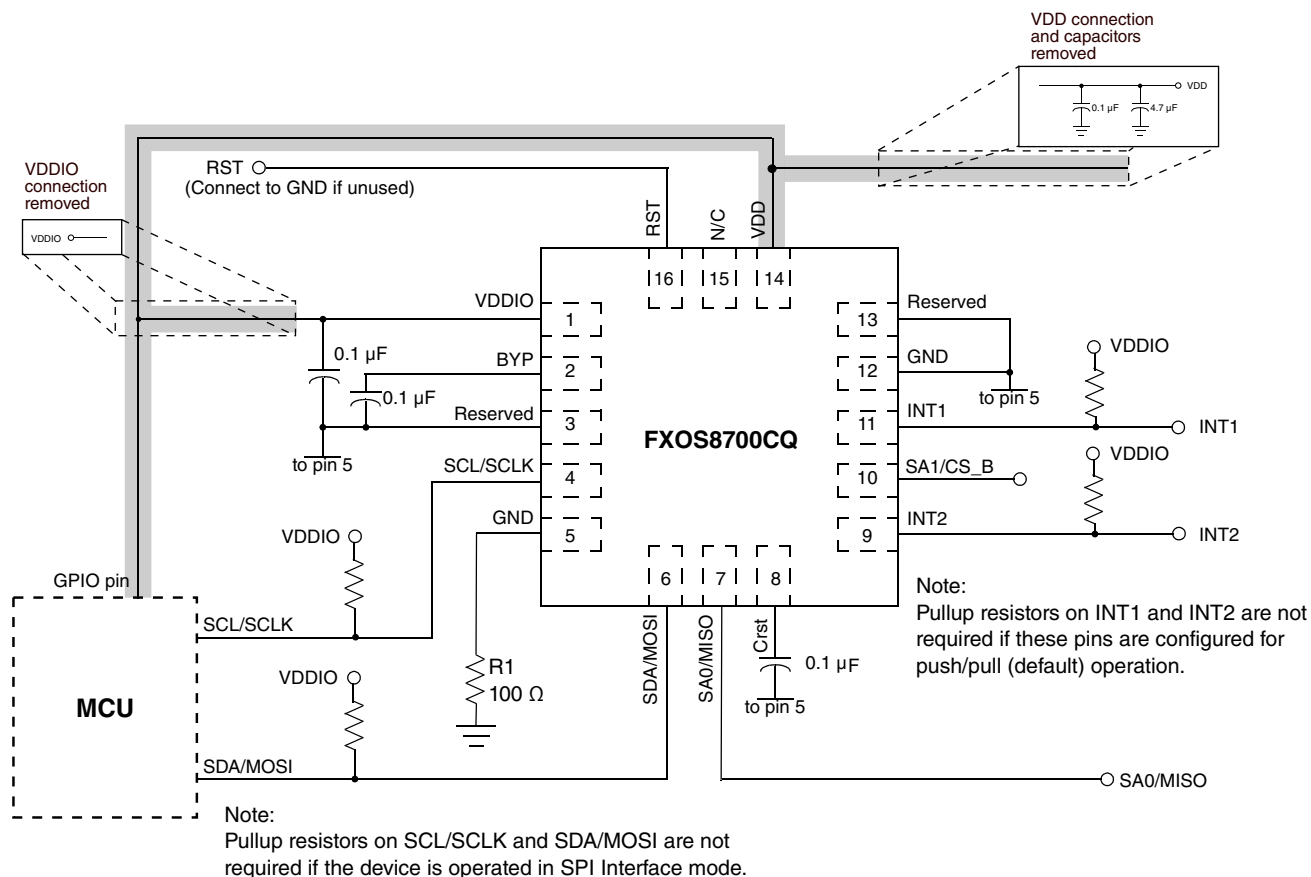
VDD connection and capacitors removed

VDD

0.1 µF

4.7 µF

VDDIO connection removed

VDDIO

RST
(Connect to GND if unused)

RST

N/C

VDD

16

15

14

VDDIO

1

0.1 µF

BYP

2

0.1 µF

Reserved

3

to pin 5

SCL/SCLK

4

GND

5

Reserved

13

GND

12

to pin 5

INT1

11

SA1/CS_B

10

INT2

9

FXOS8700CQ

VDDIO

INT1

VDDIO

INT2

6

7

8

SDA/MOSI

SA0/MISO

Crst

0.1 µF

to pin 5

VDDIO

GPIO pin

SCL/SCLK

VDDIO

MCU

SDA/MOSI

R1
100 Ω

SA0/MISO

Note:
Pullup resistors on INT1 and INT2 are not required if these pins are configured for push/pull (default) operation.

Note:
Pullup resistors on SCL/SCLK and SDA/MOSI are not required if the device is operated in SPI Interface mode.